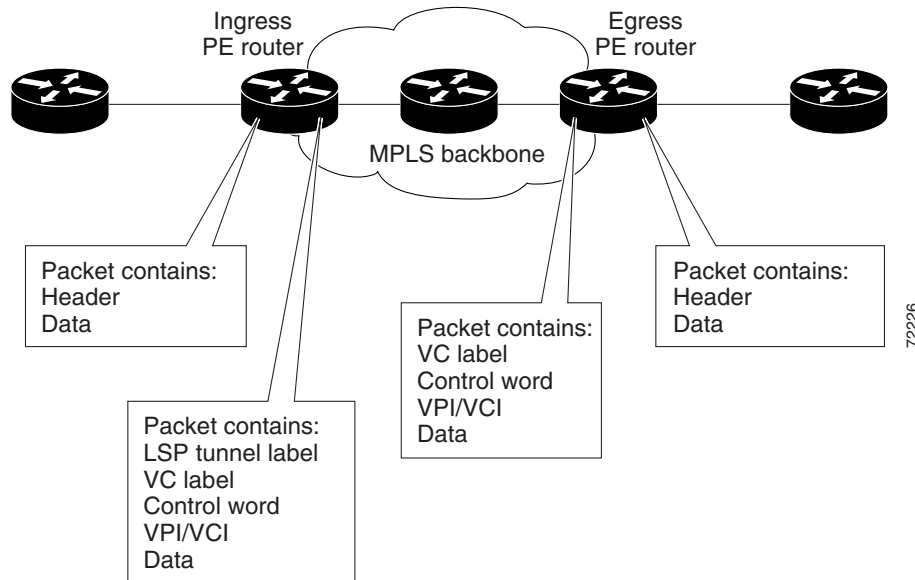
Ingress
PE router

Egress
PE router

MPLS backbone

Packet contains:
Header
Data

Packet contains:
VC label
Control word
VPI/VCI
Data

Packet contains:
Header
Data

72226

Packet contains:
LSP tunnel label
VC label
Control word
VPI/VCI
Data